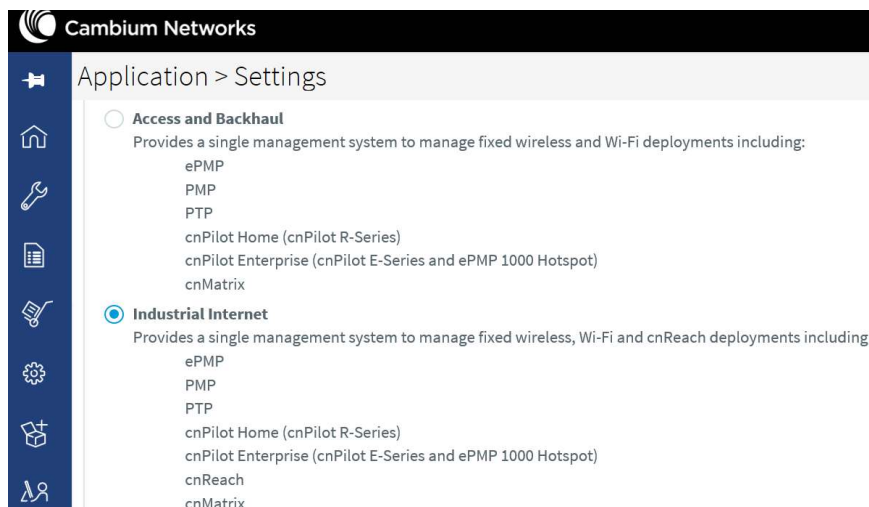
Cambium Networks

Application > Settings

Access and Backhaul

Provides a single management system to manage fixed wireless and Wi-Fi deployments including:

ePMP
PMP
PTP
cnPilot Home (cnPilot R-Series)
cnPilot Enterprise (cnPilot E-Series and ePMP 1000 Hotspot)
cnMatrix

Industrial Internet

Provides a single management system to manage fixed wireless, Wi-Fi and cnReach deployments including

ePMP
PMP
PTP
cnPilot Home (cnPilot R-Series)
cnPilot Enterprise (cnPilot E-Series and ePMP 1000 Hotspot)
cnReach
cnMatrix